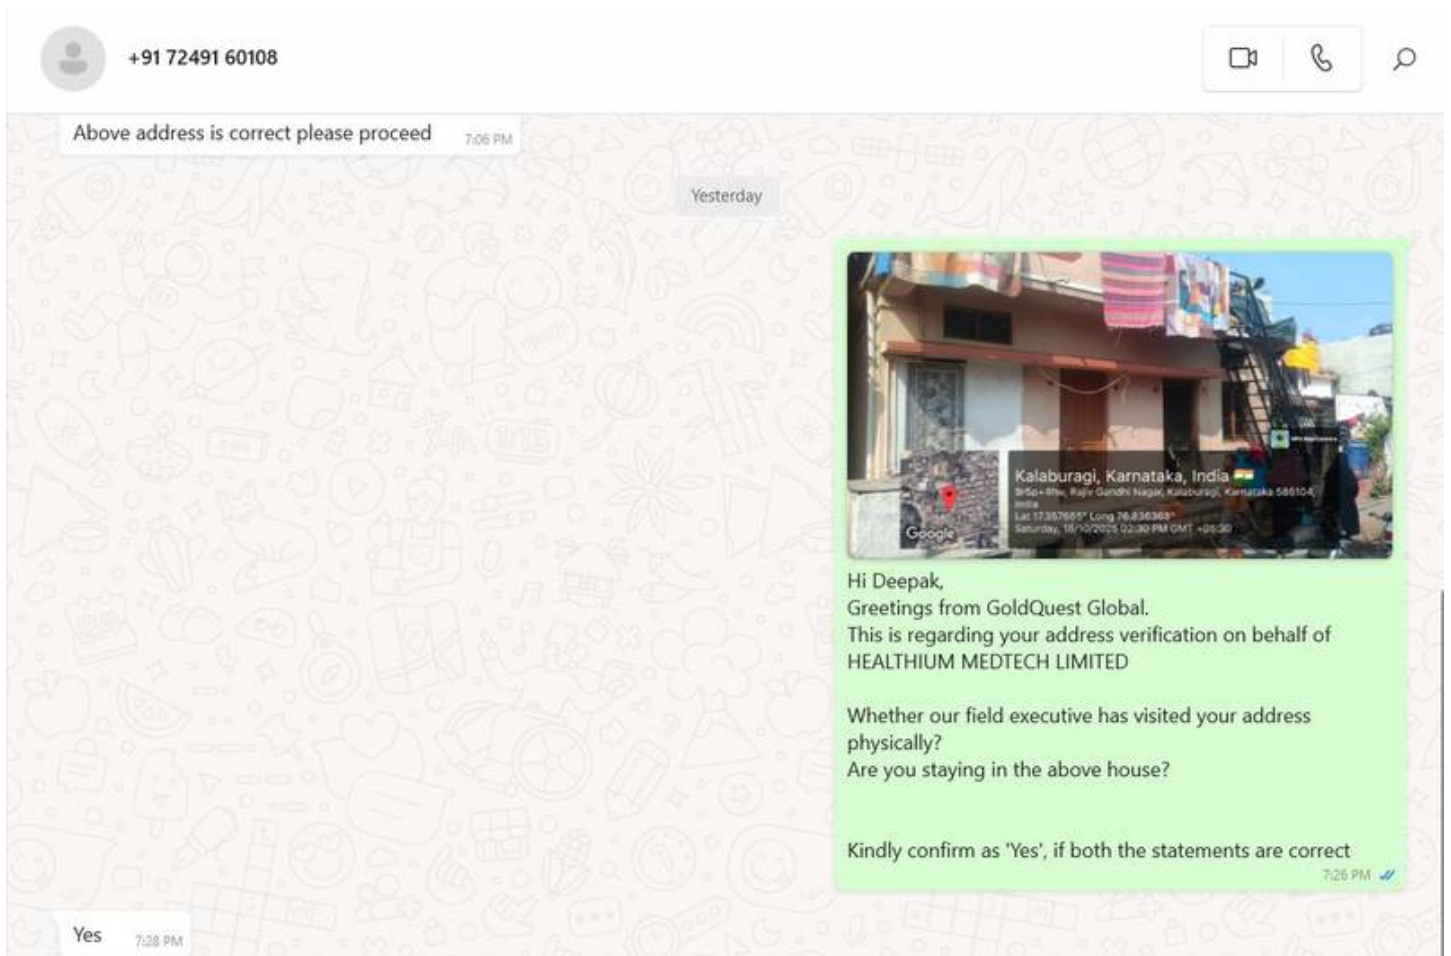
+91 72491 60108

Above address is correct please proceed 7:06 PM

Yesterday

Kalaburagi, Karnataka, India
9r5p+4hw, Rajiv Gandhi Nagar, Kalaburagi, Karnataka 585104, India
Lat 17.357665° Long 76.836363°
Saturday, 18/10/2025 02:30 PM GMT +05:30
Google

Hi Deepak,
Greetings from GoldQuest Global.
This is regarding your address verification on behalf of HEALTHIUM MEDTECH LIMITED

Whether our field executive has visited your address physically?
Are you staying in the above house?

Kindly confirm as 'Yes', if both the statements are correct
7:26 PM

Yes 7:28 PM